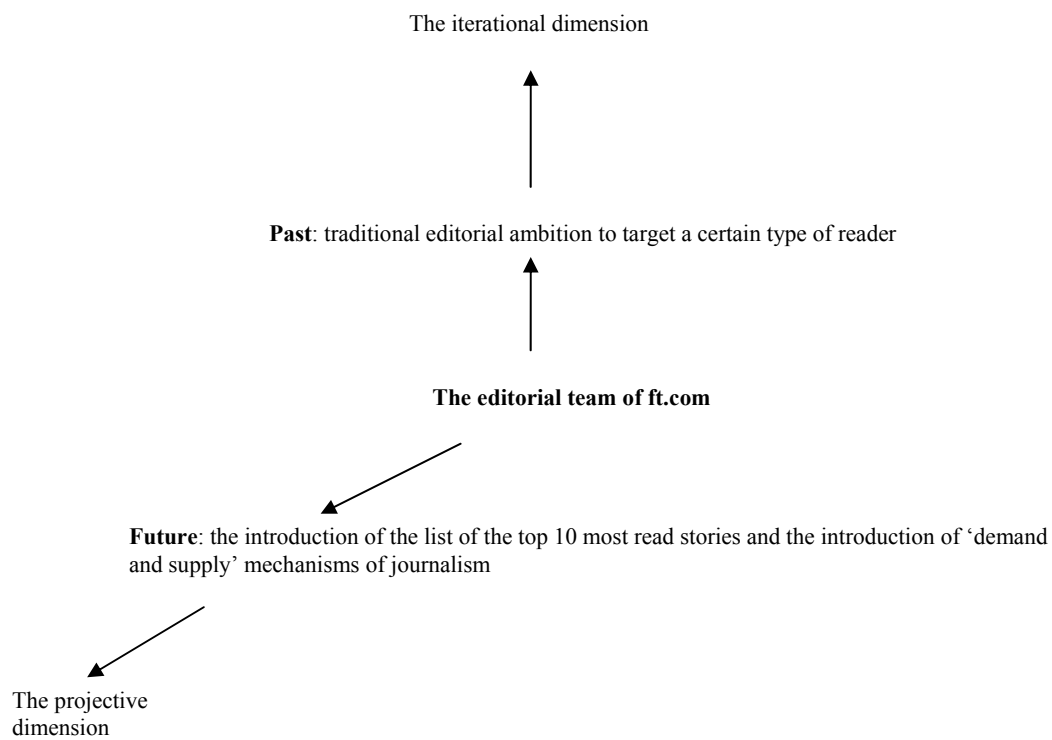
The iterational dimension

**Past**: traditional editorial ambition to target a certain type of reader

**The editorial team of ft.com**

**Future**: the introduction of the list of the top 10 most read stories and the introduction of 'demand and supply' mechanisms of journalism

The projective dimension